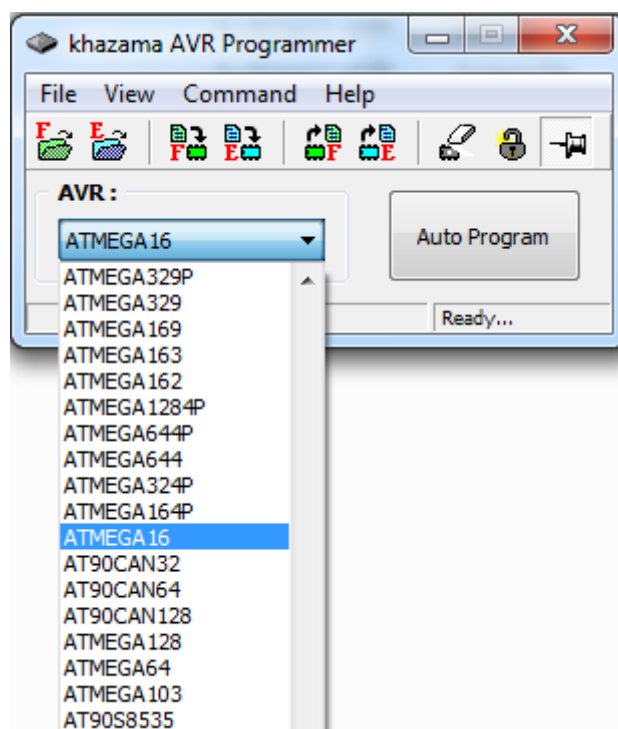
khazama AVR Programmer

File View Command Help

F E F E F E

AVR :

ATMEGA16

Auto Program

Ready...

ATMEGA329P
ATMEGA329
ATMEGA169
ATMEGA163
ATMEGA162
ATMEGA1284P
ATMEGA644P
ATMEGA644
ATMEGA324P
ATMEGA164P
ATMEGA16
AT90CAN32
AT90CAN64
AT90CAN128
ATMEGA128
ATMEGA64
ATMEGA103
AT90S8535